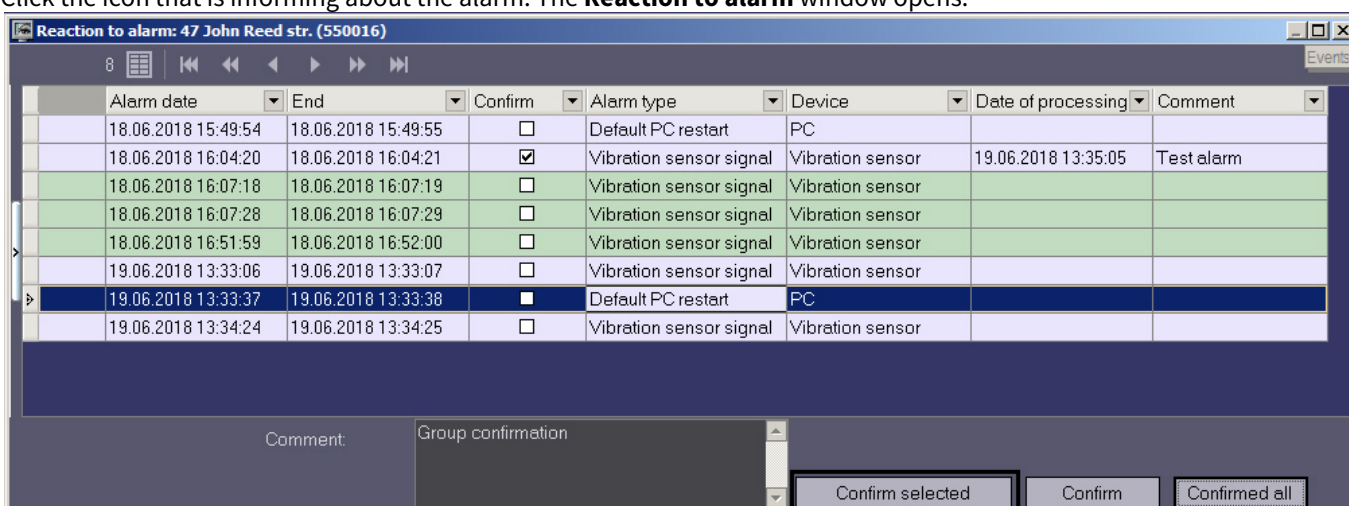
Click the icon that is informing about the alarm. The **Reaction to alarm** window opens.

Reaction to alarm: 47 John Reed str. (550016)

8

Events

| Alarm date | End | Confirm | Alarm type | Device | Date of processing | Comment |
|---|---|---|---|---|---|---|
| 18.06.2018 15:49:54 | 18.06.2018 15:49:55 | ☐ | Default PC restart | PC | | |
| 18.06.2018 16:04:20 | 18.06.2018 16:04:21 | ☑ | Vibration sensor signal | Vibration sensor | 19.06.2018 13:35:05 | Test alarm |
| 18.06.2018 16:07:18 | 18.06.2018 16:07:19 | ☐ | Vibration sensor signal | Vibration sensor | | |
| 18.06.2018 16:07:28 | 18.06.2018 16:07:29 | ☐ | Vibration sensor signal | Vibration sensor | | |
| 18.06.2018 16:51:59 | 18.06.2018 16:52:00 | ☐ | Vibration sensor signal | Vibration sensor | | |
| 19.06.2018 13:33:06 | 19.06.2018 13:33:07 | ☐ | Vibration sensor signal | Vibration sensor | | |
| 19.06.2018 13:33:37 | 19.06.2018 13:33:38 | ☐ | Default PC restart | PC | | |
| 19.06.2018 13:34:24 | 19.06.2018 13:34:25 | ☐ | Vibration sensor signal | Vibration sensor | | |

Comment:

Group confirmation

Confirm selected

Confirm

Confirmed all